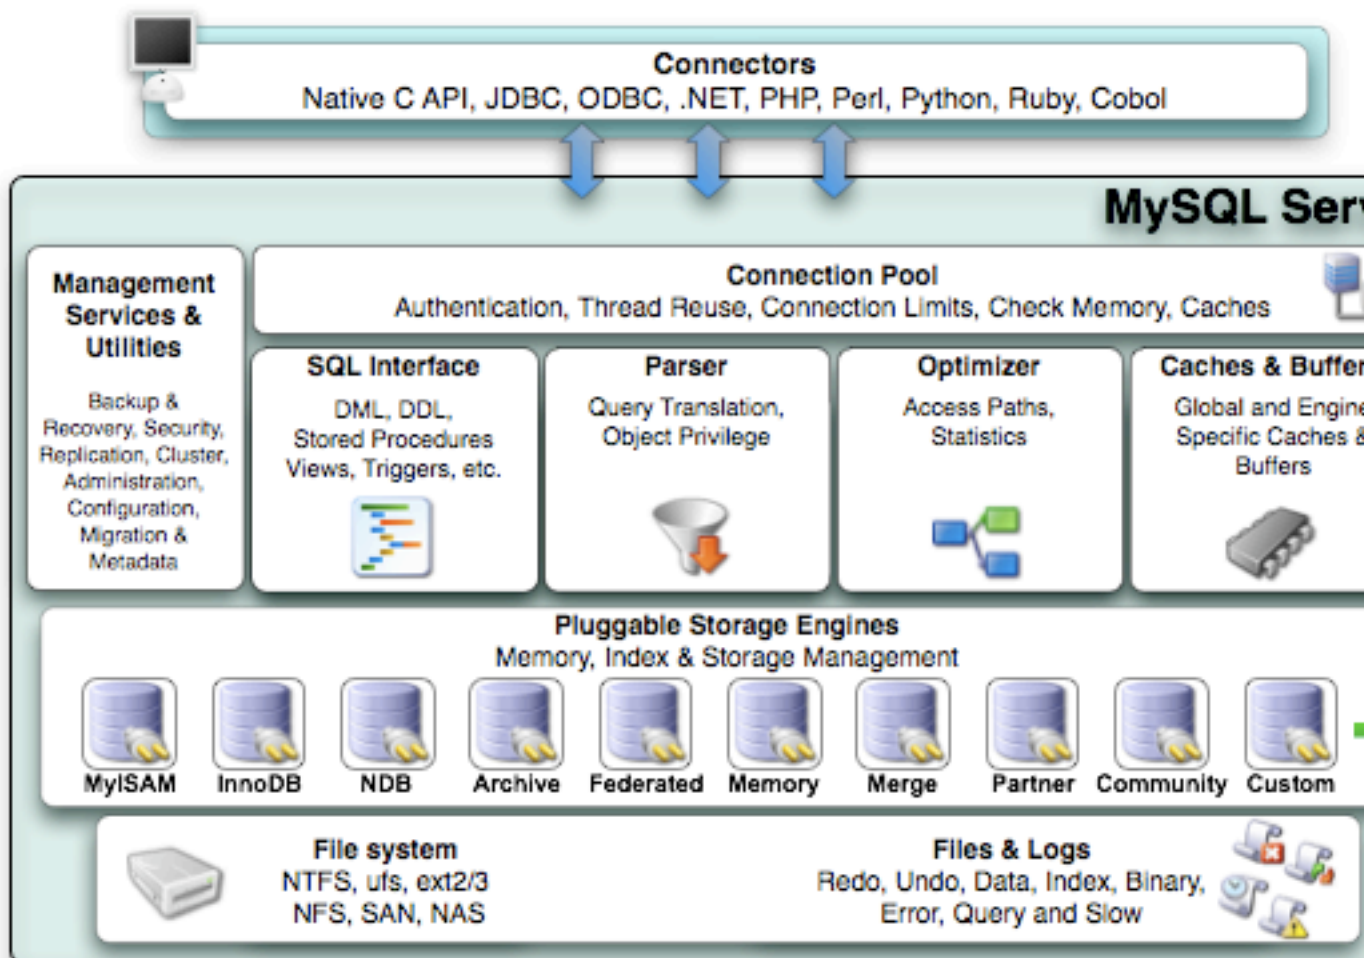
Connectors
Native C API, JDBC, ODBC, .NET, PHP, Perl, Python, Ruby, Cobol

MySQL Ser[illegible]

Management Services & Utilities

Backup & Recovery, Security, Replication, Cluster, Administration, Configuration, Migration & Metadata

Connection Pool
Authentication, Thread Reuse, Connection Limits, Check Memory, Caches

SQL Interface
DML, DDL, Stored Procedures Views, Triggers, etc.

Parser
Query Translation, Object Privilege

Optimizer
Access Paths, Statistics

Caches & Buffer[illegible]
Global and Engine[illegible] Specific Caches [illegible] Buffers

Pluggable Storage Engines
Memory, Index & Storage Management

MyISAM InnoDB NDB Archive Federated Memory Merge Partner Community Custom

File system
NTFS, ufs, ext2/3
NFS, SAN, NAS

Files & Logs
Redo, Undo, Data, Index, Binary, Error, Query and Slow